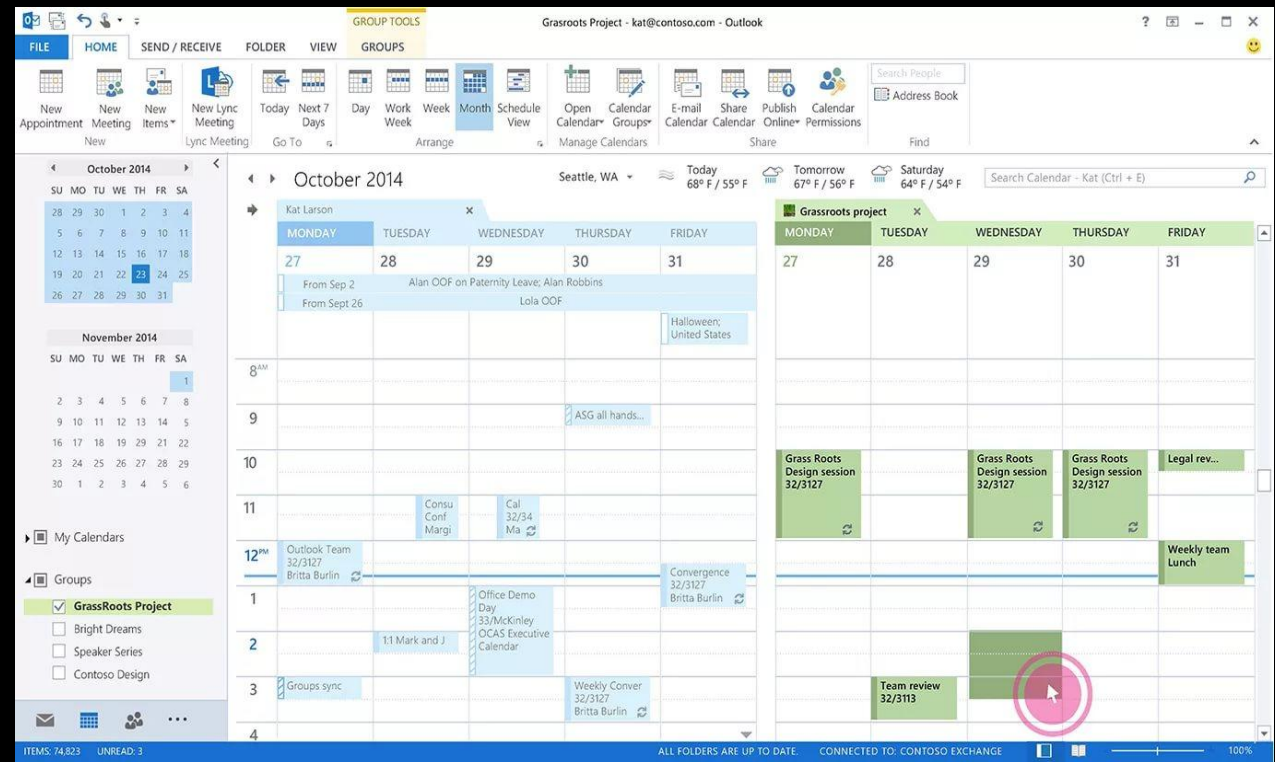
GROUP TOOLS

Grasroots Project - kat@contoso.com - Outlook

? — □ ✕

FILE HOME SEND / RECEIVE FOLDER VIEW GROUPS

New Appointment New Meeting New Items
New

New Lync Meeting
Lync Meeting

Today Next 7 Days
Go To

Day Work Week Week Month Schedule View
Arrange

Open Calendar Calendar Groups
Manage Calendars

E-mail Calendar Share Calendar Publish Online Calendar Permissions
Share

Search People
Address Book
Find

October 2014

| SU | MO | TU | WE | TH | FR | SA |
|---|---|---|---|---|---|---|
| 28 | 29 | 30 | 1 | 2 | 3 | 4 |
| 5 | 6 | 7 | 8 | 9 | 10 | 11 |
| 12 | 13 | 14 | 15 | 16 | 17 | 18 |
| 19 | 20 | 21 | 22 | 23 | 24 | 25 |
| 26 | 27 | 28 | 29 | 30 | 31 | |

November 2014

| SU | MO | TU | WE | TH | FR | SA |
|---|---|---|---|---|---|---|
| | | | | | | 1 |
| 2 | 3 | 4 | 5 | 6 | 7 | 8 |
| 9 | 10 | 11 | 12 | 13 | 14 | 15 |
| 16 | 17 | 18 | 19 | 20 | 21 | 22 |
| 23 | 24 | 25 | 26 | 27 | 28 | 29 |
| 30 | 1 | 2 | 3 | 4 | 5 | 6 |

My Calendars

Groups
GrassRoots Project
Bright Dreams
Speaker Series
Contoso Design

October 2014

Seattle, WA
Today 68° F / 55° F
Tomorrow 67° F / 56° F
Saturday 64° F / 54° F

Search Calendar - Kat (Ctrl + E)

Kat Larson

MONDAY TUESDAY WEDNESDAY THURSDAY FRIDAY
27 28 29 30 31

From Sep 2 Alan OOF on Paternity Leave; Alan Robbins
From Sept 26 Lola OOF
Halloween; United States

8AM
9 ASG all hands...
10
11 Consu Conf Margi Cal 32/34 Ma
12PM Outlook Team 32/3127 Britta Burlin
Convergence 32/3127 Britta Burlin
1 Office Demo Day 33/McKinley OCAS Executive Calendar
2 1:1 Mark and J
3 Groups sync Weekly Conver 32/3127 Britta Burlin
4

Grassroots project

MONDAY TUESDAY WEDNESDAY THURSDAY FRIDAY
27 28 29 30 31

Grass Roots Design session 32/3127
Grass Roots Design session 32/3127
Grass Roots Design session 32/3127
Legal rev...
Weekly team Lunch
Team review 32/3113

ITEMS: 74,823 UNREAD: 3

ALL FOLDERS ARE UP TO DATE. CONNECTED TO: CONTOSO EXCHANGE

100%